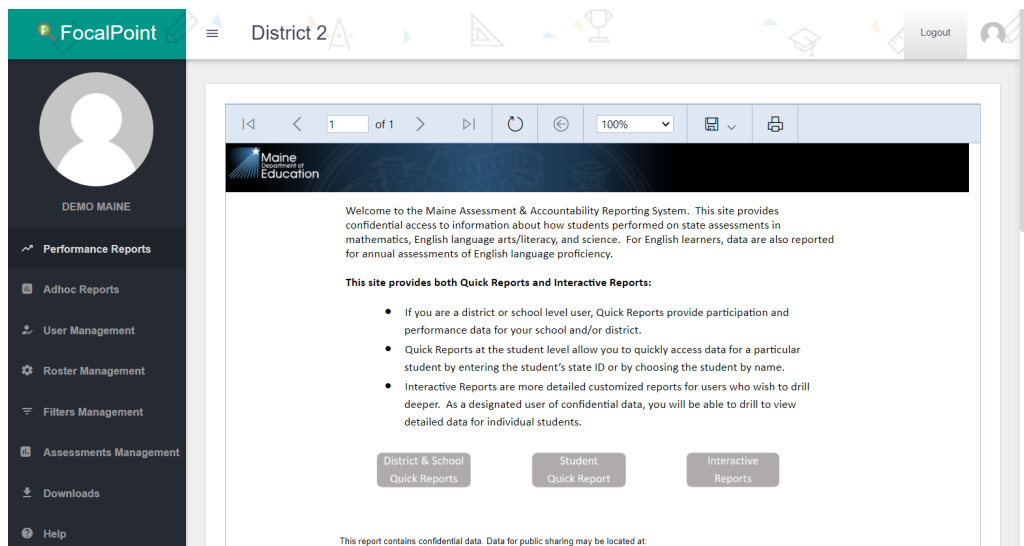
FocalPoint

District 2

Logout

DEMO MAINE

Performance Reports
Adhoc Reports
User Management
Roster Management
Filters Management
Assessments Management
Downloads
Help

1 of 1

100%

Maine Department of Education

Welcome to the Maine Assessment & Accountability Reporting System. This site provides confidential access to information about how students performed on state assessments in mathematics, English language arts/literacy, and science. For English learners, data are also reported for annual assessments of English language proficiency.

This site provides both Quick Reports and Interactive Reports:

- If you are a district or school level user, Quick Reports provide participation and performance data for your school and/or district.
- Quick Reports at the student level allow you to quickly access data for a particular student by entering the student's state ID or by choosing the student by name.
- Interactive Reports are more detailed customized reports for users who wish to drill deeper. As a designated user of confidential data, you will be able to drill to view detailed data for individual students.

District & School Quick Reports

Student Quick Report

Interactive Reports

This report contains confidential data. Data for public sharing may be located at: